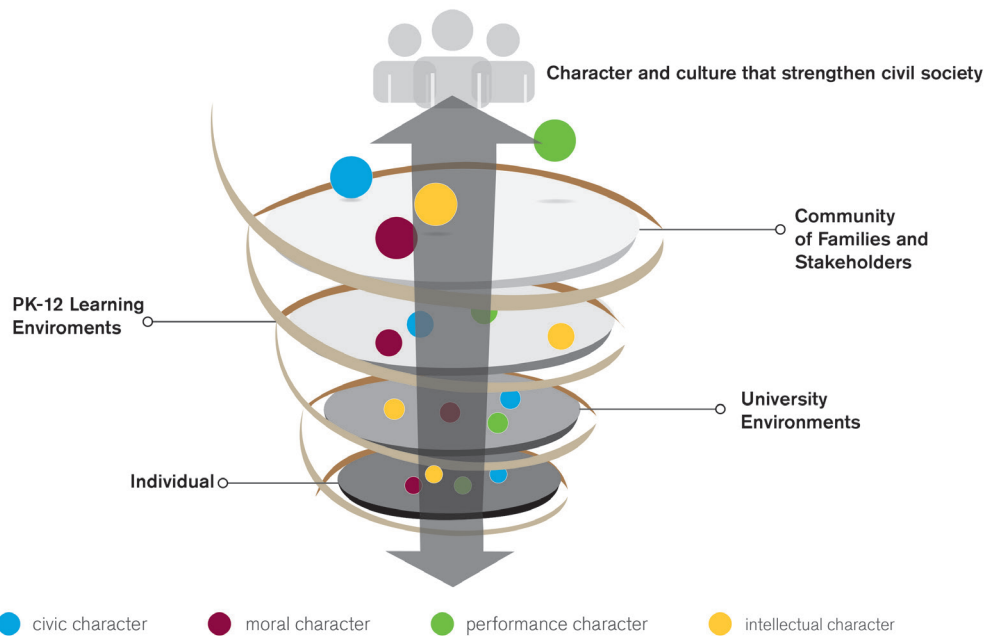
Character and culture that strengthen civil society

Community of Families and Stakeholders

PK-12 Learning Enviroments

University Environments

Individual

civic character

moral character

performance character

intellectual character